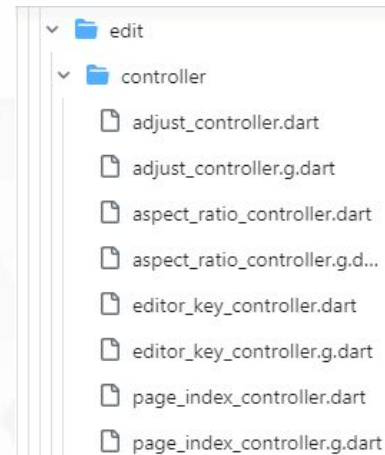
edit
controller
adjust_controller.dart
adjust_controller.g.dart
aspect_ratio_controller.dart
aspect_ratio_controller.g.d...
editor_key_controller.dart
editor_key_controller.g.dart
page_index_controller.dart
page_index_controller.g.dart